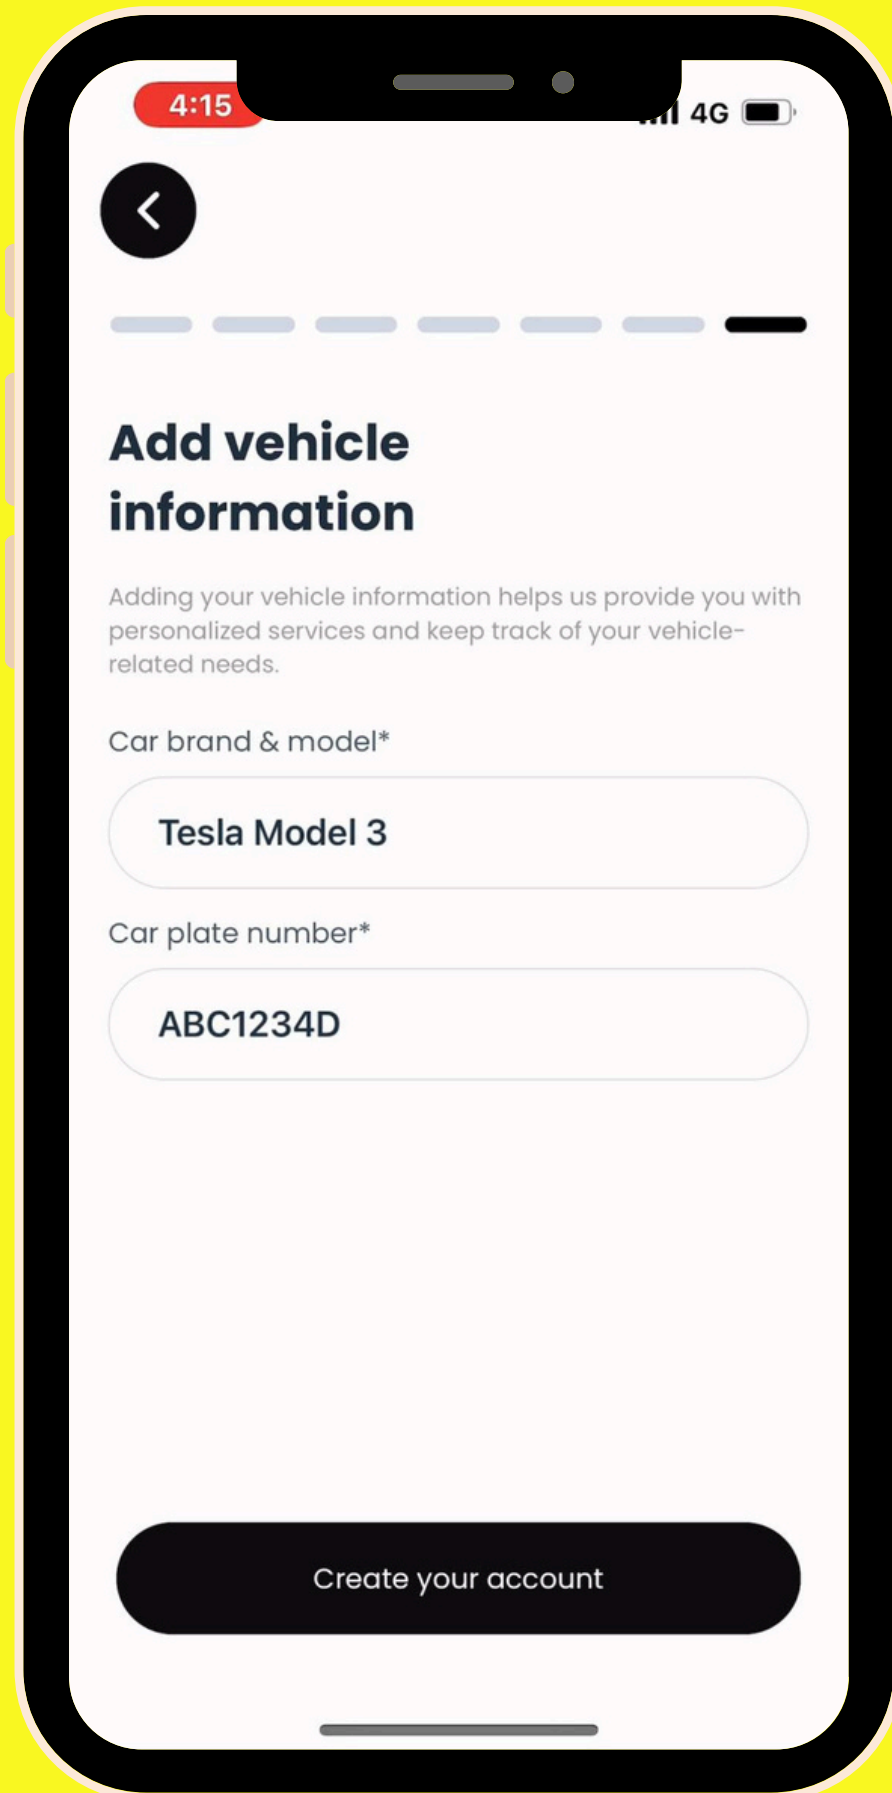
4:15

4G

Add vehicle information

Adding your vehicle information helps us provide you with personalized services and keep track of your vehicle-related needs.

Car brand & model*

Tesla Model 3

Car plate number*

ABC1234D

Create your account